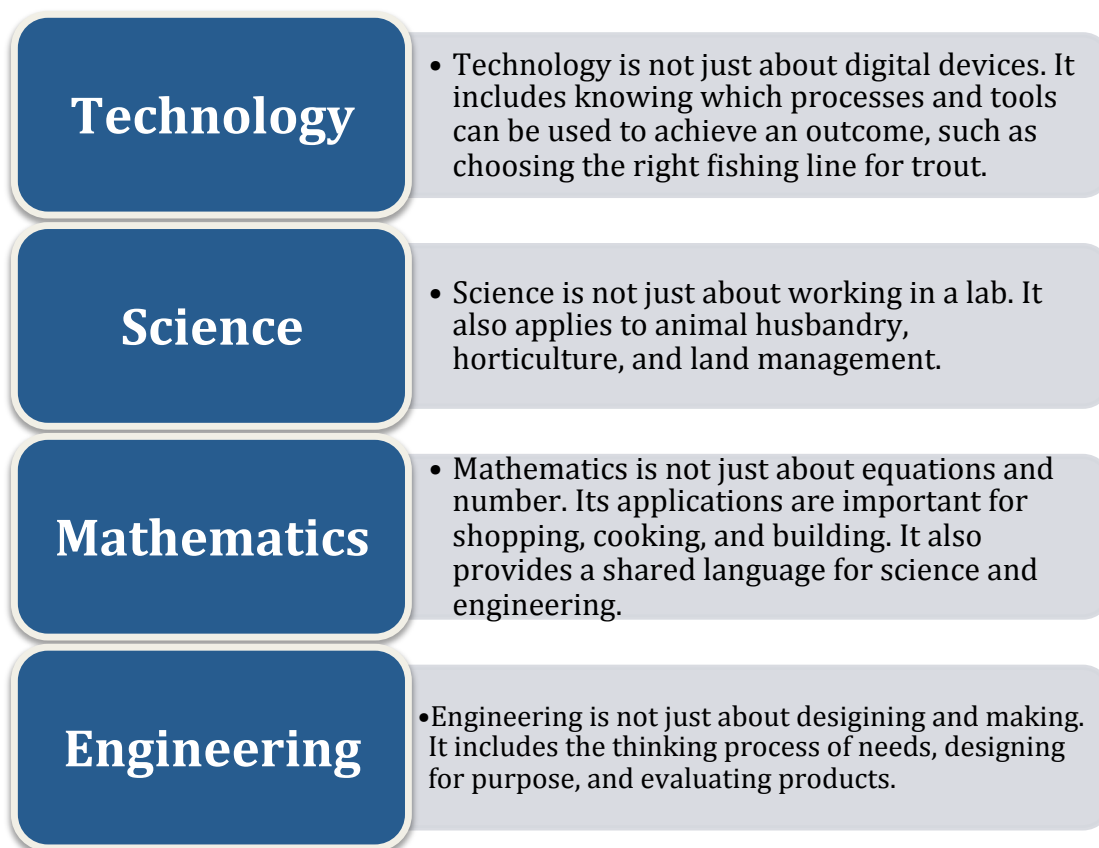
Technology

• Technology is not just about digital devices. It includes knowing which processes and tools can be used to achieve an outcome, such as choosing the right fishing line for trout.

Science

• Science is not just about working in a lab. It also applies to animal husbandry, horticulture, and land management.

Mathematics

• Mathematics is not just about equations and number. Its applications are important for shopping, cooking, and building. It also provides a shared language for science and engineering.

Engineering

•Engineering is not just about desigining and making. It includes the thinking process of needs, designing for purpose, and evaluating products.